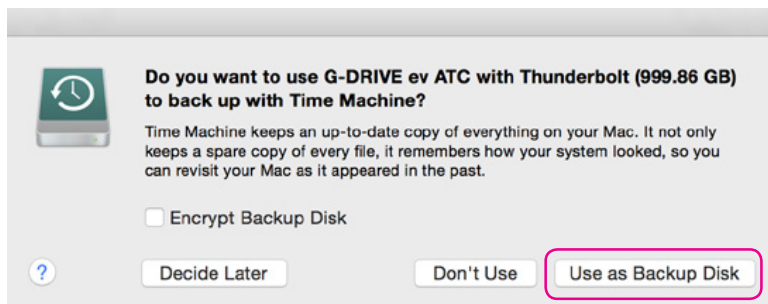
Do you want to use G-DRIVE ev ATC with Thunderbolt (999.86 GB) to back up with Time Machine?

Time Machine keeps an up-to-date copy of everything on your Mac. It not only keeps a spare copy of every file, it remembers how your system looked, so you can revisit your Mac as it appeared in the past.

Encrypt Backup Disk

?

Decide Later

Don't Use

Use as Backup Disk